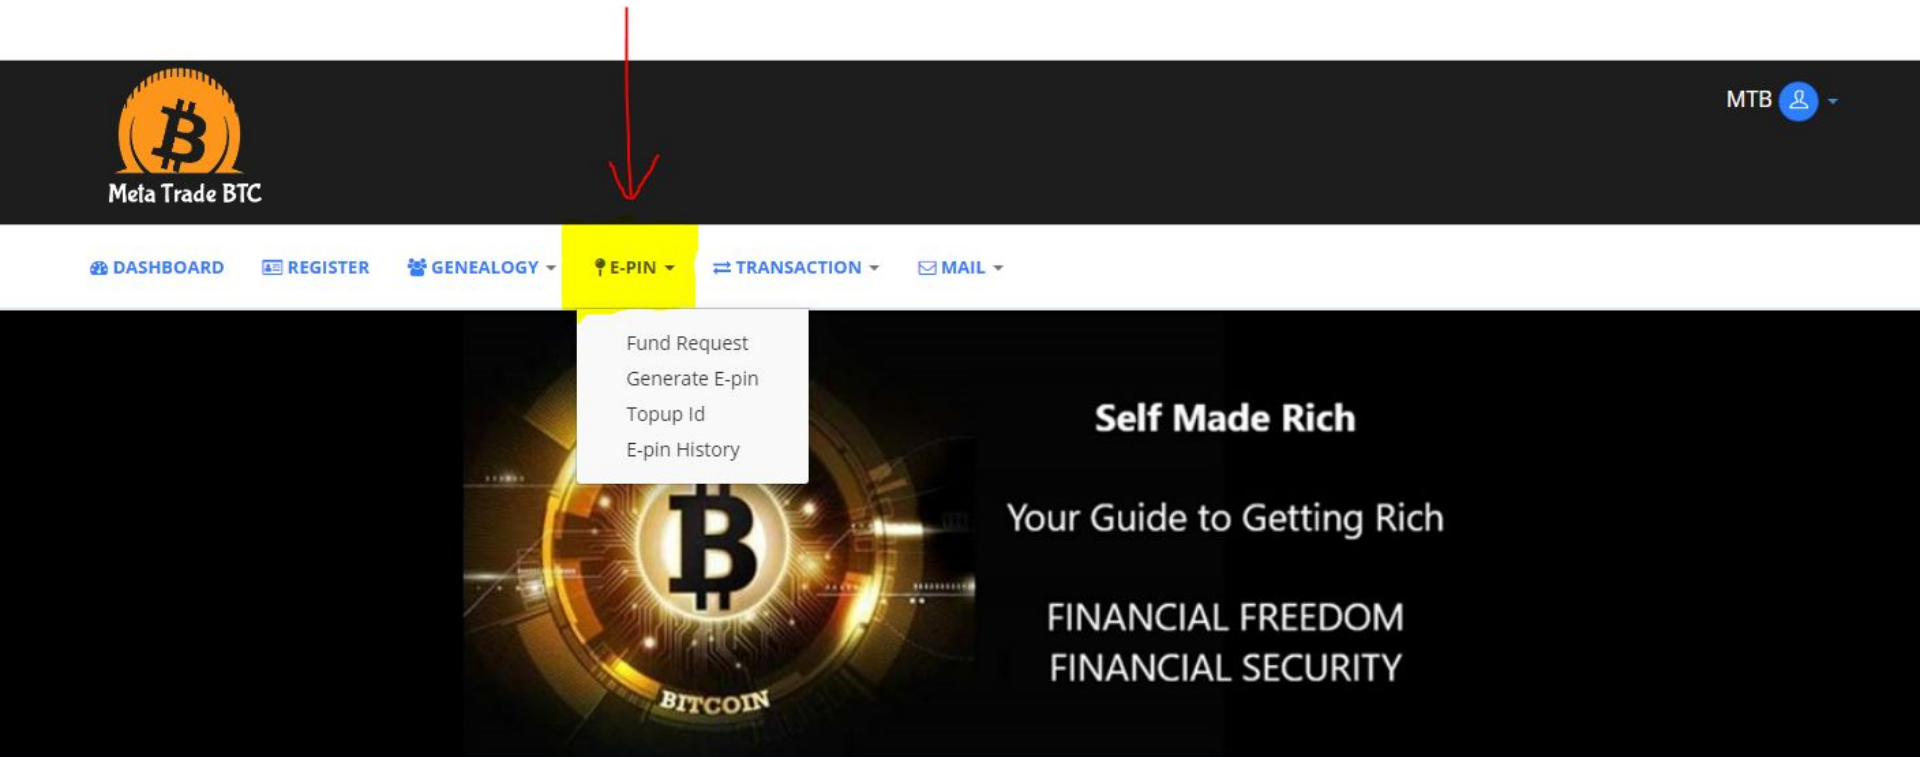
Meta Trade BTC

MTB

DASHBOARD REGISTER GENEALOGY E-PIN TRANSACTION MAIL

Fund Request
Generate E-pin
Topup Id
E-pin History

BITCOIN

Self Made Rich

Your Guide to Getting Rich

FINANCIAL FREEDOM
FINANCIAL SECURITY